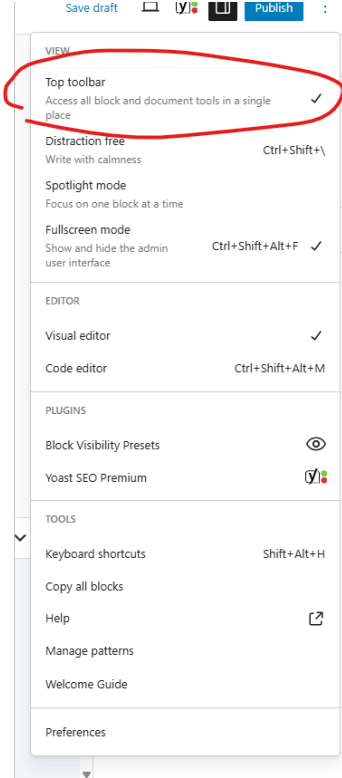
Save draft Publish

VIEW

Top toolbar
Access all block and document tools in a single place ✓

Distraction free
Write with calmness
Ctrl+Shift+\

Spotlight mode
Focus on one block at a time

Fullscreen mode
Show and hide the admin user interface
Ctrl+Shift+Alt+F ✓

EDITOR

Visual editor ✓

Code editor Ctrl+Shift+Alt+M

PLUGINS

Block Visibility Presets

Yoast SEO Premium

TOOLS

Keyboard shortcuts Shift+Alt+H

Copy all blocks

Help

Manage patterns

Welcome Guide

Preferences